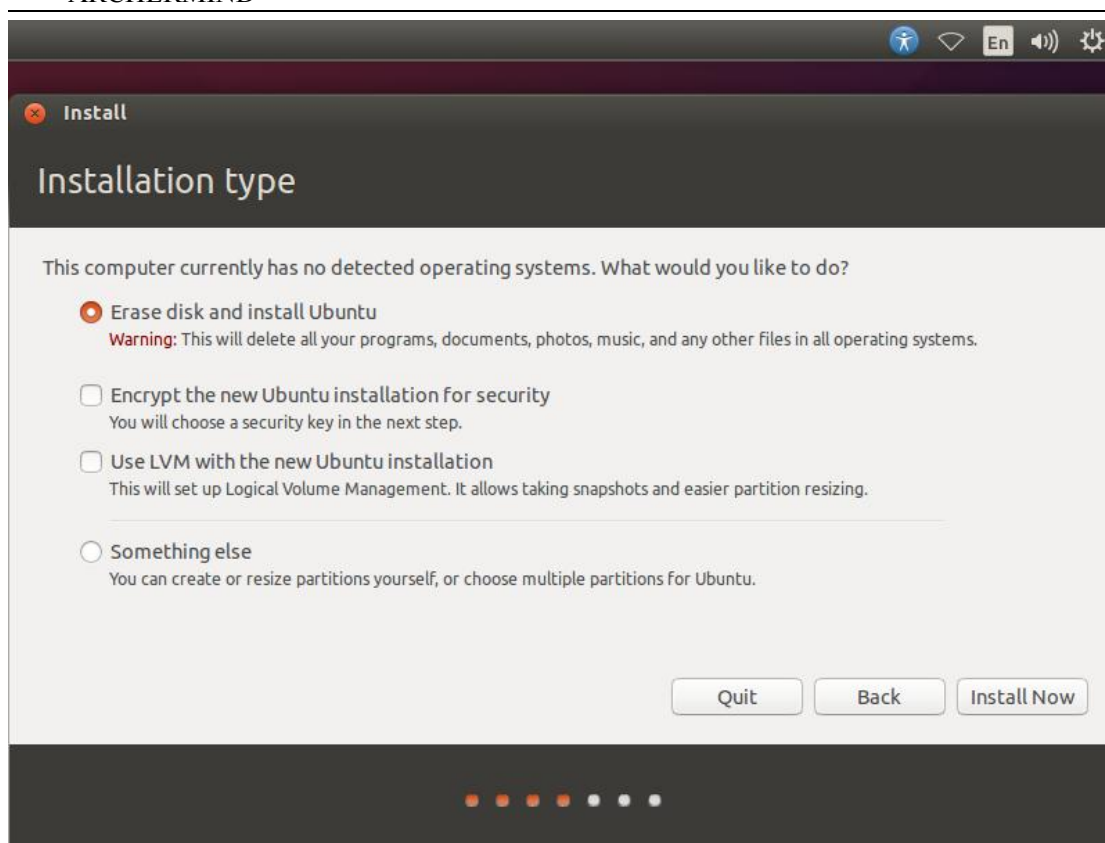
ARCHERMIND

En

Install

Installation type

This computer currently has no detected operating systems. What would you like to do?

Erase disk and install Ubuntu
Warning: This will delete all your programs, documents, photos, music, and any other files in all operating systems.

Encrypt the new Ubuntu installation for security
You will choose a security key in the next step.

Use LVM with the new Ubuntu installation
This will set up Logical Volume Management. It allows taking snapshots and easier partition resizing.

Something else
You can create or resize partitions yourself, or choose multiple partitions for Ubuntu.

Quit | Back | Install Now